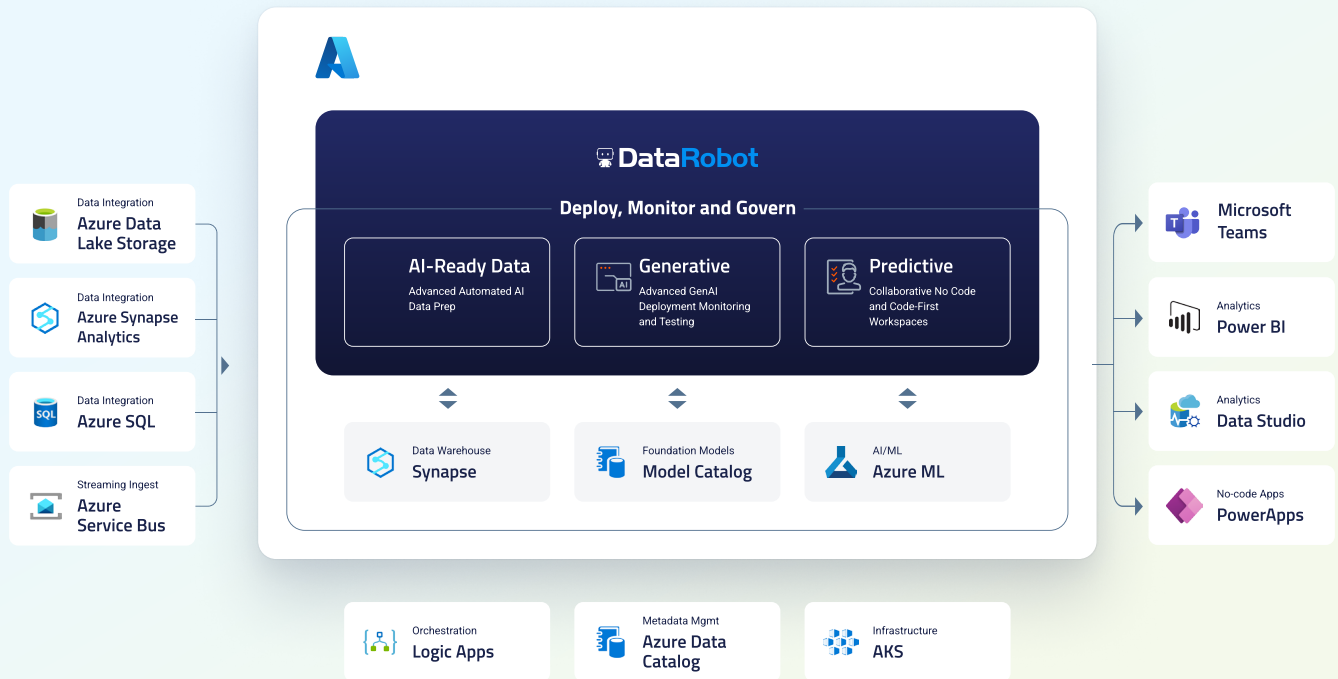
Data Integration
Azure Data Lake Storage

Data Integration
Azure Synapse Analytics

Data Integration
Azure SQL

Streaming Ingest
Azure Service Bus

DataRobot

Deploy, Monitor and Govern

AI-Ready Data
Advanced Automated AI Data Prep

Generative
Advanced GenAI Deployment Monitoring and Testing

Predictive
Collaborative No Code and Code-First Workspaces

Data Warehouse
Synapse

Foundation Models
Model Catalog

AI/ML
Azure ML

Microsoft Teams

Analytics
Power BI

Analytics
Data Studio

No-code Apps
PowerApps

Orchestration
Logic Apps

Metadata Mgmt
Azure Data Catalog

Infrastructure
AKS